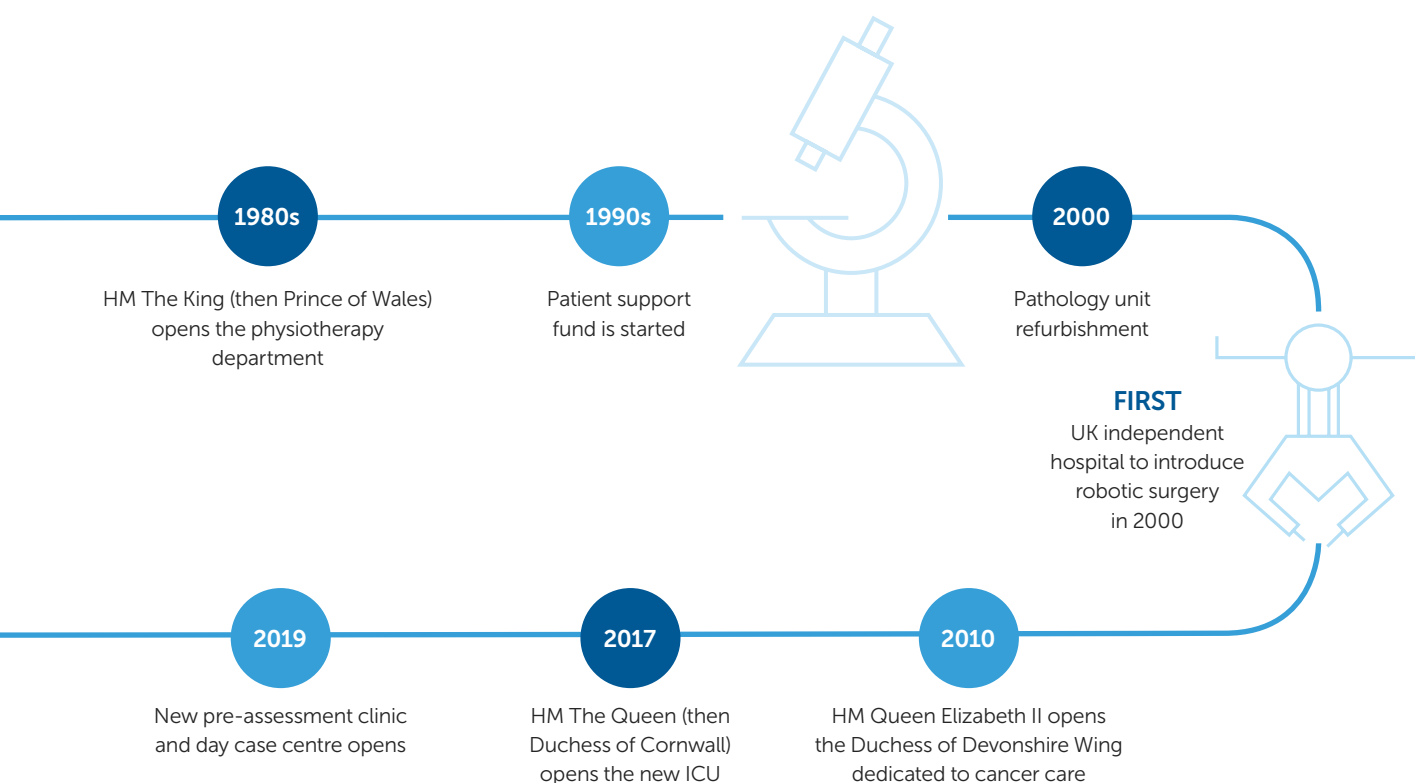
1980s

HM The King (then Prince of Wales) opens the physiotherapy department

1990s

Patient support fund is started

2000

Pathology unit refurbishment

FIRST

UK independent hospital to introduce robotic surgery in 2000

2010

HM Queen Elizabeth II opens the Duchess of Devonshire Wing dedicated to cancer care

2017

HM The Queen (then Duchess of Cornwall) opens the new ICU

2019

New pre-assessment clinic and day case centre opens